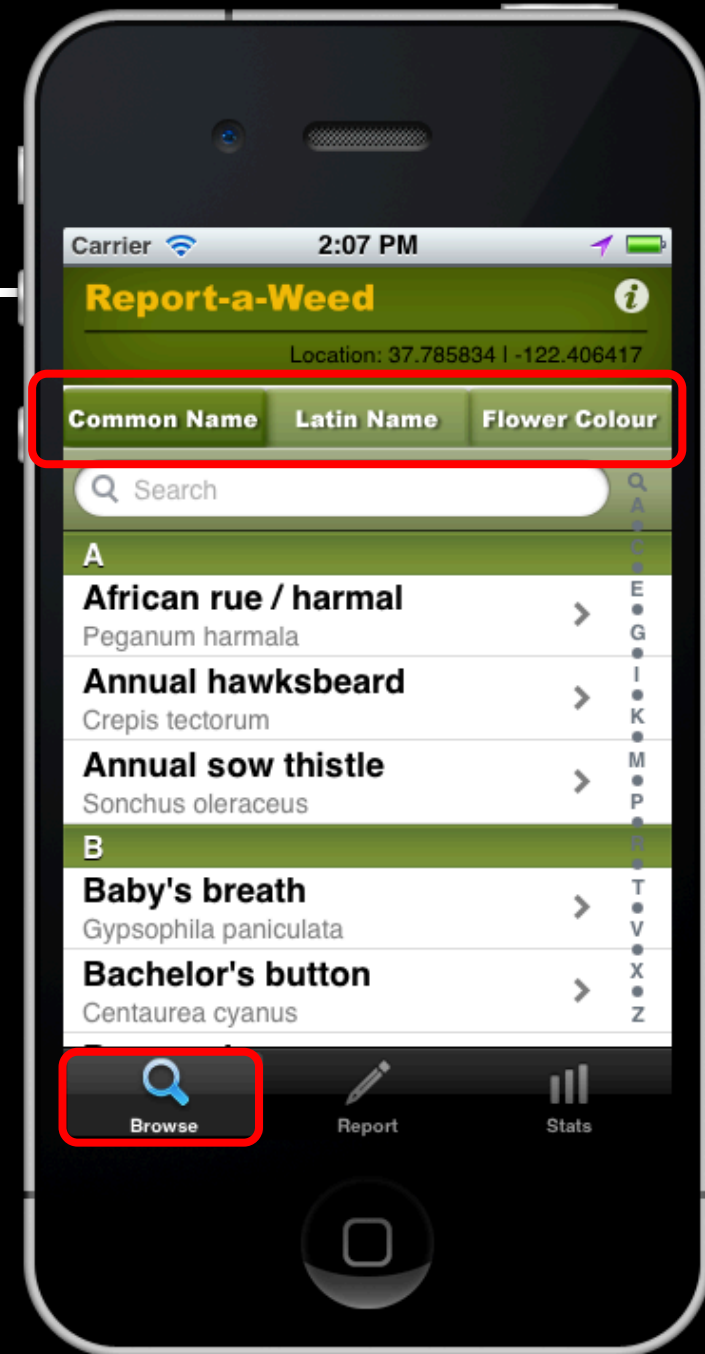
Carrier 2:07 PM

Report-a-Weed

Location: 37.785834 | -122.406417

Common Name
Latin Name
Flower Colour

Search

A

African rue / harmal
Peganum harmala

Annual hawksbeard
Crepis tectorum

Annual sow thistle
Sonchus oleraceus

B

Baby's breath
Gypsophila paniculata

Bachelor's button
Centaurea cyanus

A C E G I K M P R T V X Z

Browse
Report
Stats